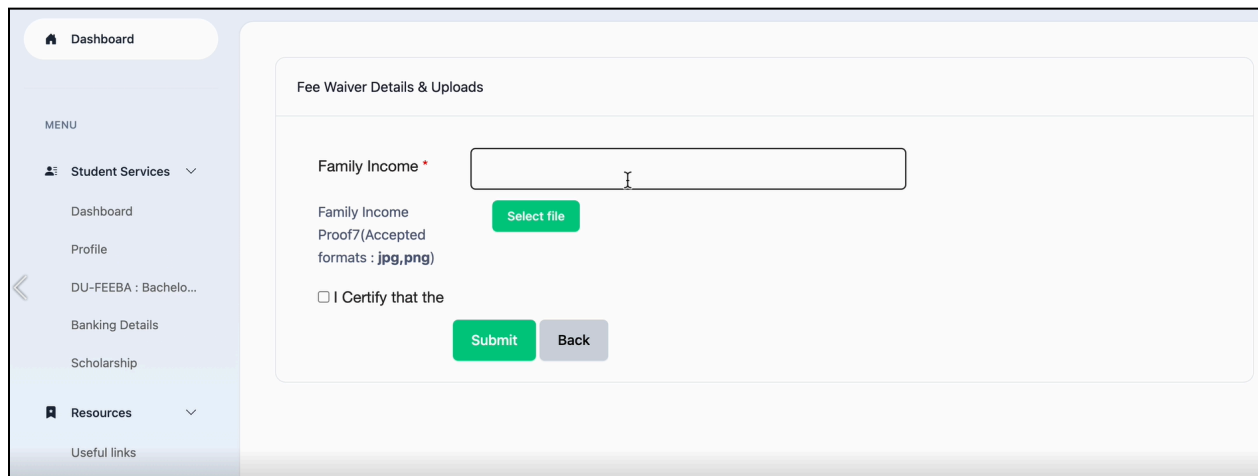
Dashboard

MENU

Student Services

Dashboard

Profile

DU-FEEBA : Bachelo...

Banking Details

Scholarship

Resources

Useful links

Fee Waiver Details & Uploads

Family Income *

Family Income Proof7(Accepted formats : **jpg,png**)

Select file

☐ I Certify that the

Submit

Back